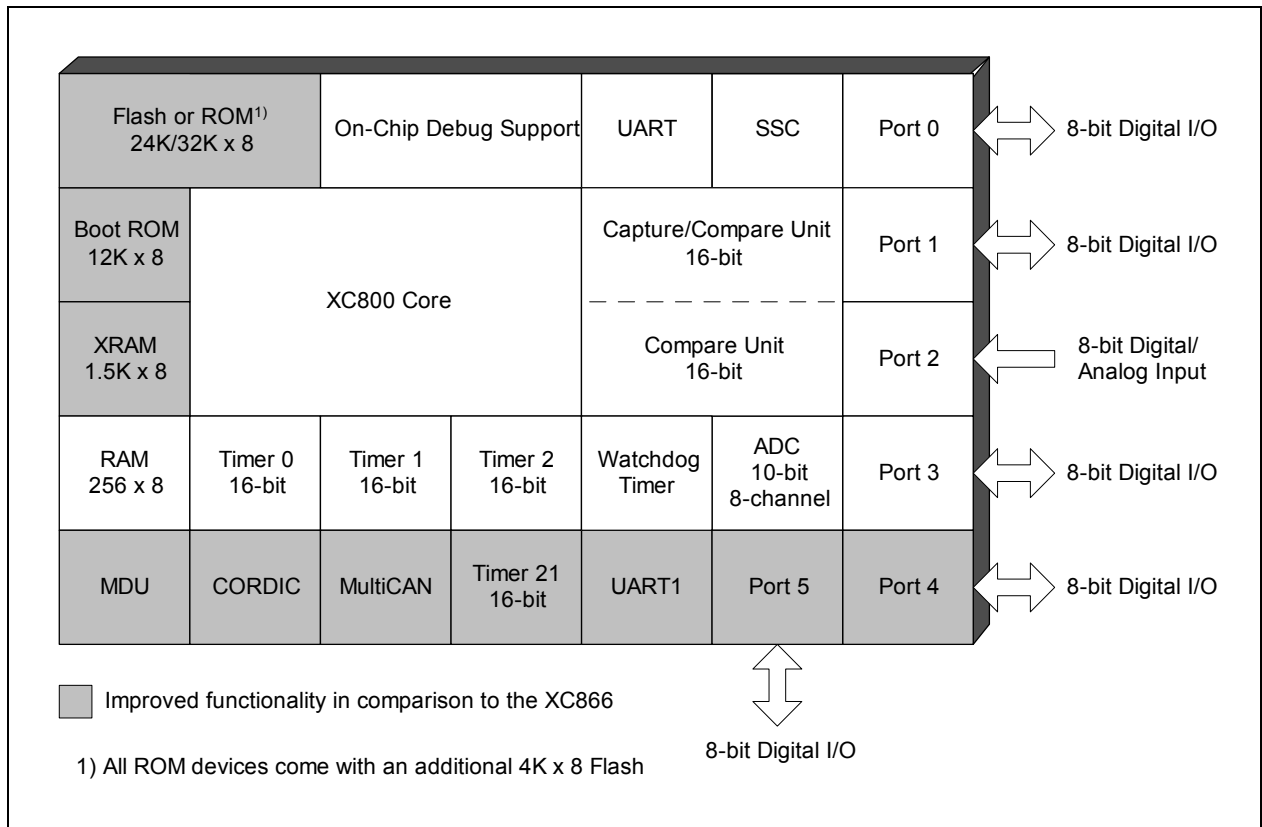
Flash or ROM$^{1)}$
24K/32K x 8

On-Chip Debug Support

UART

SSC

Port 0

8-bit Digital I/O

Boot ROM
12K x 8

XC800 Core

Capture/Compare Unit
16-bit

Port 1

8-bit Digital I/O

XRAM
1.5K x 8

Compare Unit
16-bit

Port 2

8-bit Digital/
Analog Input

RAM
256 x 8

Timer 0
16-bit

Timer 1
16-bit

Timer 2
16-bit

Watchdog
Timer

ADC
10-bit
8-channel

Port 3

8-bit Digital I/O

MDU

CORDIC

MultiCAN

Timer 21
16-bit

UART1

Port 5

Port 4

8-bit Digital I/O

Improved functionality in comparison to the XC866

1) All ROM devices come with an additional 4K x 8 Flash

8-bit Digital I/O